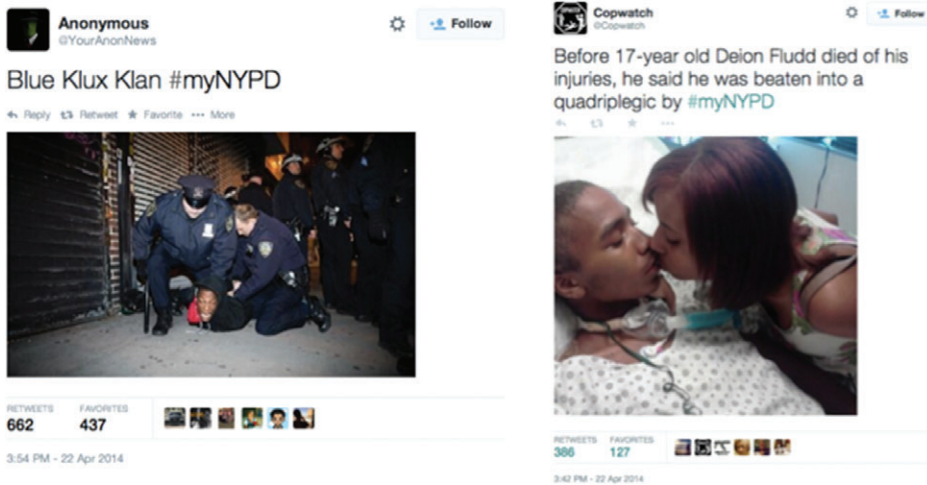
Anonymous
@YourAnonNews

Follow

Blue Klux Klan #myNYPD

Reply Retweet Favorite More

RETWEETS 662 FAVORITES 437

3:54 PM - 22 Apr 2014

Copwatch
@Copwatch

Follow

Before 17-year old Deion Fludd died of his injuries, he said he was beaten into a quadriplegic by #myNYPD

RETWEETS 386 FAVORITES 127

3:42 PM - 22 Apr 2014